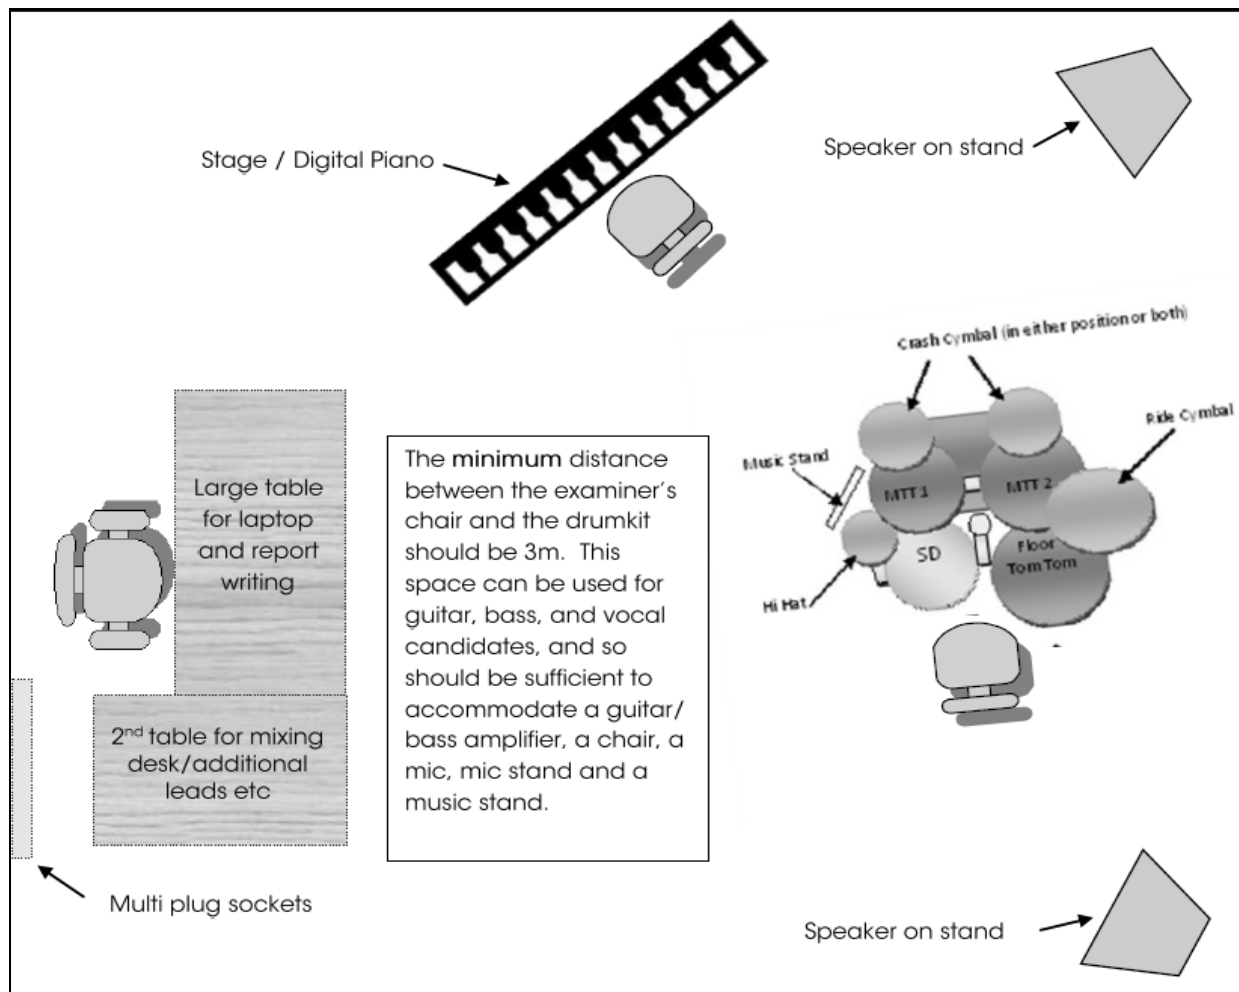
Stage / Digital Piano

Speaker on stand

Crash Cymbal (in either position or both)

Ride Cymbal

Music Stand

MTT 1

MTT 2

SD

Floor Tom Tom

Hi Hat

Large table for laptop and report writing

The **minimum** distance between the examiner's chair and the drumkit should be 3m. This space can be used for guitar, bass, and vocal candidates, and so should be sufficient to accommodate a guitar/ bass amplifier, a chair, a mic, mic stand and a music stand.

2nd table for mixing desk/additional leads etc

Multi plug sockets

Speaker on stand